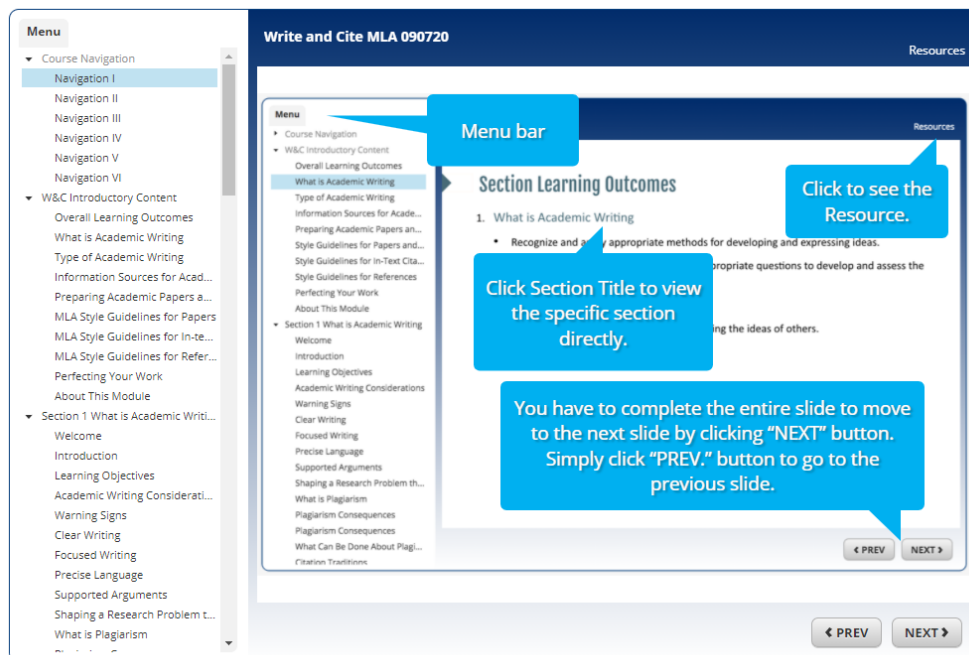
Menu

Course Navigation
Navigation I
Navigation II
Navigation III
Navigation IV
Navigation V
Navigation VI
W&C Introductory Content
Overall Learning Outcomes
What is Academic Writing
Type of Academic Writing
Information Sources for Acad...
Preparing Academic Papers a...
MLA Style Guidelines for Papers
MLA Style Guidelines for In-te...
MLA Style Guidelines for Refer...
Perfecting Your Work
About This Module
Section 1 What is Academic Writi...
Welcome
Introduction
Learning Objectives
Academic Writing Considerati...
Warning Signs
Clear Writing
Focused Writing
Precise Language
Supported Arguments
Shaping a Research Problem t...
What is Plagiarism

Write and Cite MLA 090720

Resources

Menu
Course Navigation
W&C Introductory Content
Overall Learning Outcomes
What is Academic Writing
Type of Academic Writing
Information Sources for Acade...
Preparing Academic Papers an...
Style Guidelines for Papers and...
Style Guidelines for In-Text Cita...
Style Guidelines for References
Perfecting Your Work
About This Module
Section 1 What is Academic Writing
Welcome
Introduction
Learning Objectives
Academic Writing Considerations
Warning Signs
Clear Writing
Focused Writing
Precise Language
Supported Arguments
Shaping a Research Problem th...
What is Plagiarism
Plagiarism Consequences
Plagiarism Consequences
What Can Be Done About Plagi...
Citation Traditions

Resources

Menu bar

Section Learning Outcomes

Click to see the Resource.

1. What is Academic Writing

• Recognize and a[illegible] appropriate methods for developing and expressing ideas.

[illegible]propriate questions to develop and assess the

Click Section Title to view the specific section directly.

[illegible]ng the ideas of others.

You have to complete the entire slide to move to the next slide by clicking “NEXT” button. Simply click “PREV.” button to go to the previous slide.

‹ PREV
NEXT ›

‹ PREV
NEXT ›